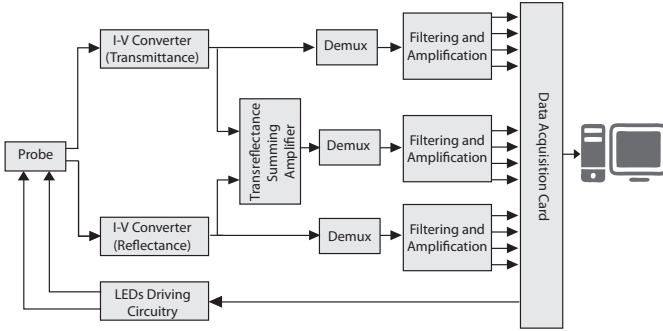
I-V Converter (Transmittance)

Demux

Filtering and Amplification

Probe

Transreflectance Summing Amplifier

Demux

Filtering and Amplification

Data Acquisition Card

I-V Converter (Reflectance)

Demux

Filtering and Amplification

LEDs Driving Circuitry